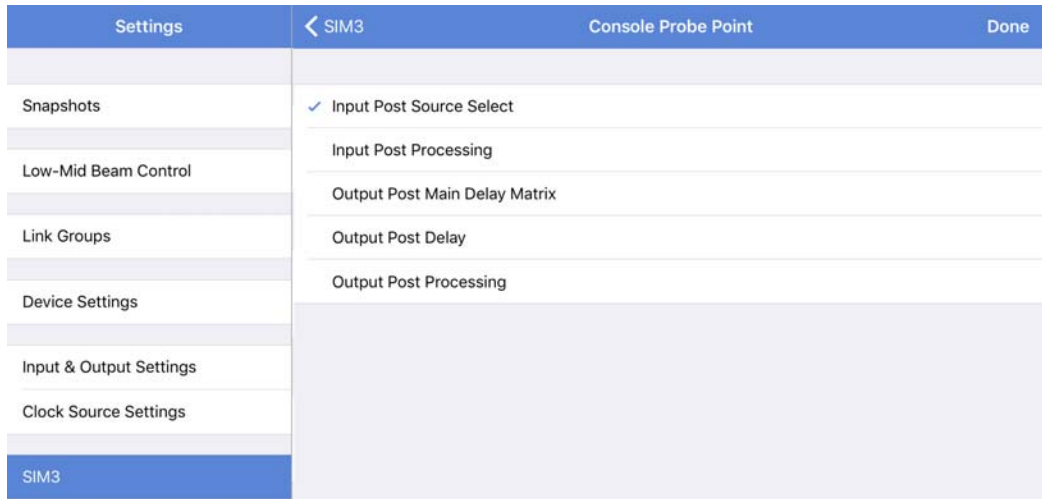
Settings

Snapshots

Low-Mid Beam Control

Link Groups

Device Settings

Input & Output Settings

Clock Source Settings

SIM3

SIM3

Console Probe Point

Done

✓ Input Post Source Select

Input Post Processing

Output Post Main Delay Matrix

Output Post Delay

Output Post Processing